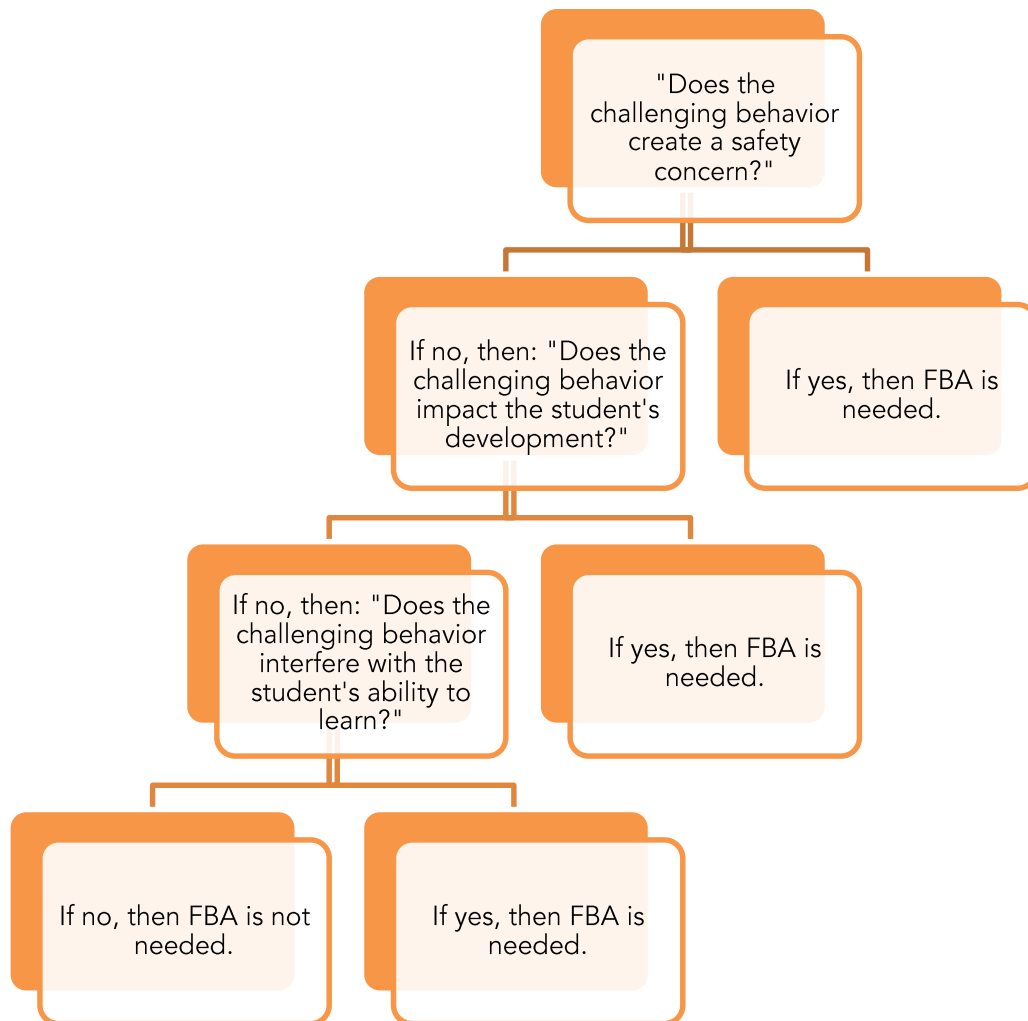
"Does the challenging behavior create a safety concern?"

If no, then: "Does the challenging behavior impact the student's development?"

If yes, then FBA is needed.

If no, then: "Does the challenging behavior interfere with the student's ability to learn?"

If yes, then FBA is needed.

If no, then FBA is not needed.

If yes, then FBA is needed.